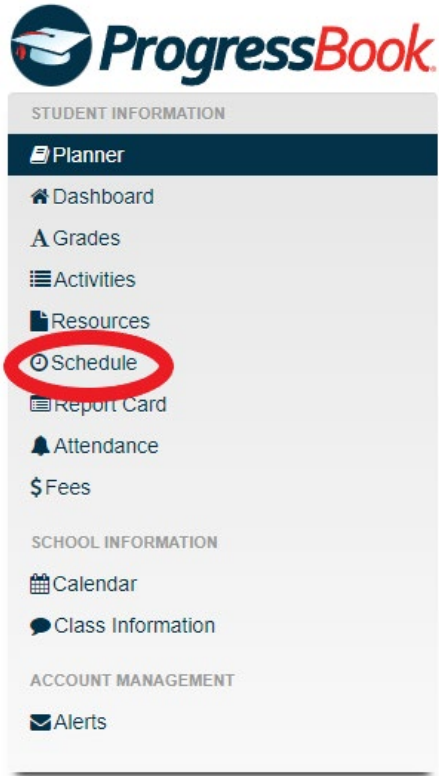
ProgressBook

STUDENT INFORMATION

Planner

Dashboard

A Grades

Activities

Resources

Schedule

Report Card

Attendance

$ Fees

SCHOOL INFORMATION

Calendar

Class Information

ACCOUNT MANAGEMENT

Alerts